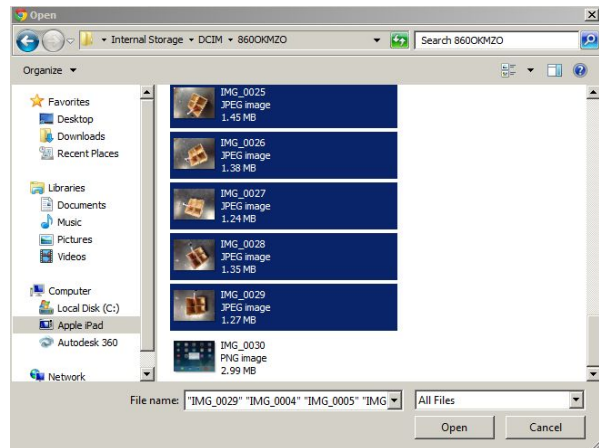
Open

Internal Storage • DCIM • 860OKMZO

Search 860OKMZO

Organize ▾

Favorites
Desktop
Downloads
Recent Places

Libraries
Documents
Music
Pictures
Videos

Computer
Local Disk (C:)
Apple iPad
Autodesk 360

Network

IMG_0025
JPEG image
1.45 MB

IMG_0026
JPEG image
1.38 MB

IMG_0027
JPEG image
1.24 MB

IMG_0028
JPEG image
1.35 MB

IMG_0029
JPEG image
1.27 MB

IMG_0030
PNG image
2.99 MB

File name: "IMG_0029" "IMG_0004" "IMG_0005" "IMG

All Files

Open

Cancel